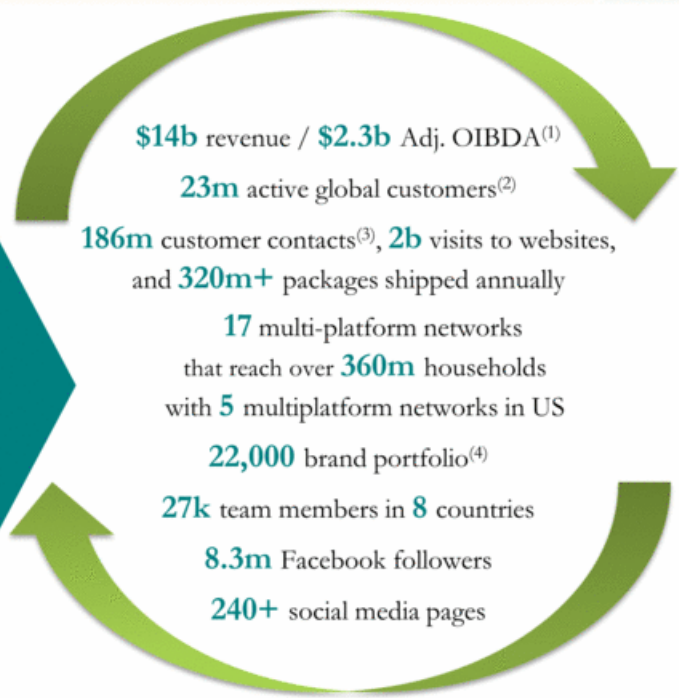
$14b revenue / $2.3b Adj. OIBDA$^{(1)}$

23m active global customers$^{(2)}$

186m customer contacts$^{(3)}$, 2b visits to websites, and 320m+ packages shipped annually

17 multi-platform networks that reach over 360m households with 5 multiplatform networks in US

22,000 brand portfolio$^{(4)}$

27k team members in 8 countries

8.3m Facebook followers

240+ social media pages